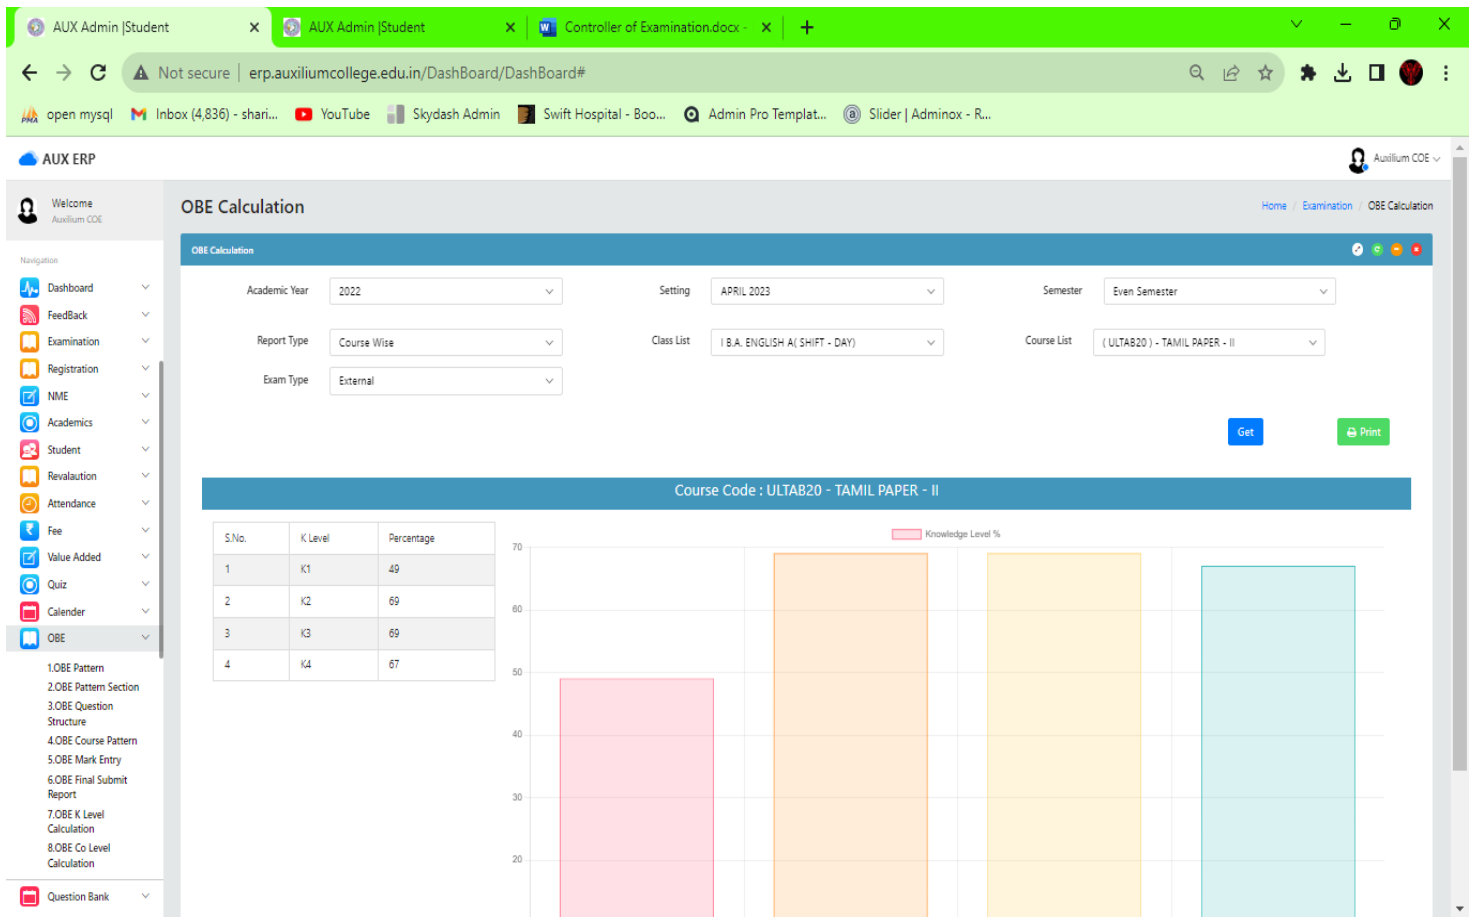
AUX Admin |Student
AUX Admin |Student
Controller of Examination.docx -
Not secure | erp.auxiliumcollege.edu.in/DashBoard/DashBoard#
open mysql
Inbox (4,836) - shari...
YouTube
Skydash Admin
Swift Hospital - Boo...
Admin Pro Templat...
Slider | Adminox - R...

AUX ERP
Auxilium COE

Welcome
Auxilium COE

Navigation
Dashboard
FeedBack
Examination
Registration
NME
Academics
Student
Revalaution
Attendance
Fee
Value Added
Quiz
Calender
OBE
1.OBE Pattern
2.OBE Pattern Section
3.OBE Question Structure
4.OBE Course Pattern
5.OBE Mark Entry
6.OBE Final Submit Report
7.OBE K Level Calculation
8.OBE Co Level Calculation
Question Bank

OBE Calculation
Home / Examination / OBE Calculation

OBE Calculation

Academic Year 2022
Setting APRIL 2023
Semester Even Semester
Report Type Course Wise
Class List I B.A. ENGLISH A( SHIFT - DAY)
Course List ( ULTAB20 ) - TAMIL PAPER - II
Exam Type External

Get
Print

Course Code : ULTAB20 - TAMIL PAPER - II

| S.No. | K Level | Percentage |
|---|---|---|
| 1 | K1 | 49 |
| 2 | K2 | 69 |
| 3 | K3 | 69 |
| 4 | K4 | 67 |

Knowledge Level %
70
60
50
40
30
20